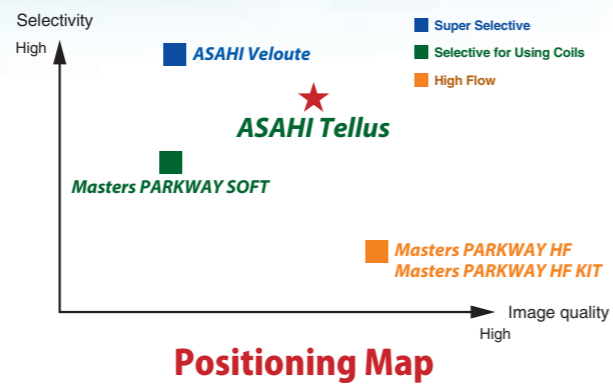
Selectivity

High

Super Selective

Selective for Using Coils

High Flow

ASAHI Veloute

ASAHI Tellus

Masters PARKWAY SOFT

Masters PARKWAY HF
Masters PARKWAY HF KIT

Image quality

High

Positioning Map